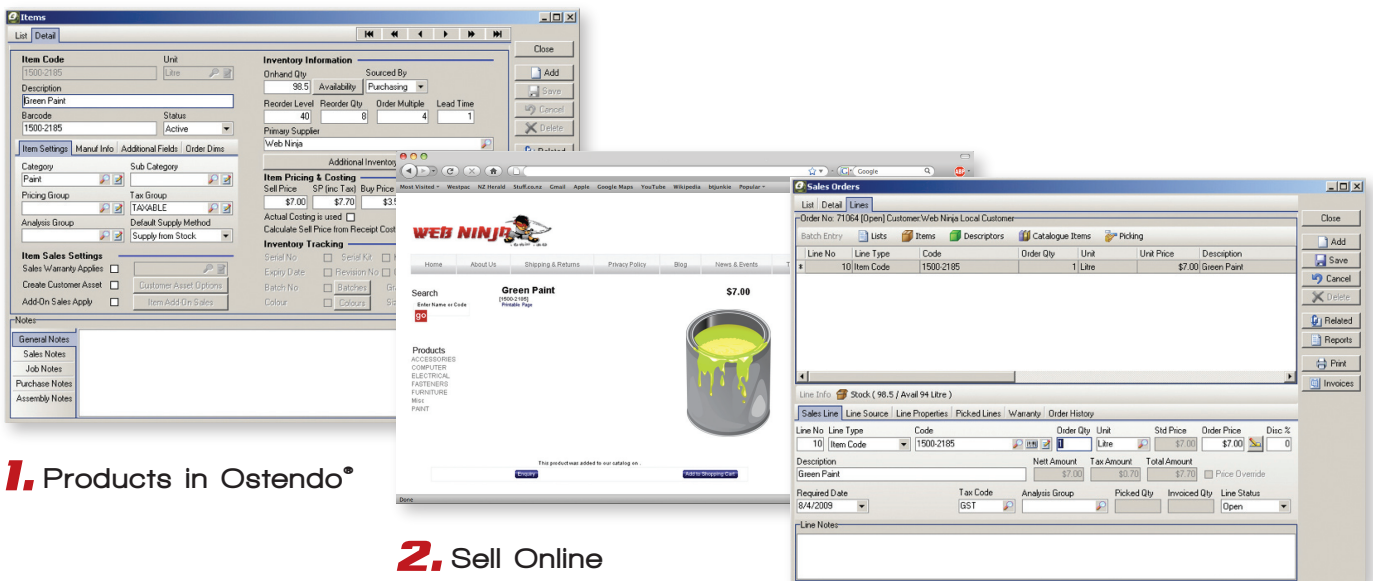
Items

List | Detail

Close
Add
Save
Cancel
Delete
Related

Item Code
1500-2185
Unit
Litre
Description
Green Paint
Barcode
1500-2185
Status
Active

Item Settings | Manuf Info | Additional Fields | Order Dims

Category
Paint
Sub Category
Pricing Group
Tax Group
TAXABLE
Analysis Group
Default Supply Method
Supply from Stock

Item Sales Settings
Sales Warranty Applies
Create Customer Asset
Customer Asset Options
Add-On Sales Apply
Item Add On Sales

Inventory Information
Onhand Qty
98.5
Availability
Sourced By
Purchasing
Reorder Level
40
Reorder Qty
8
Order Multiple
4
Lead Time
1
Primary Supplier
Web Ninja
Additional Inventory

Item Pricing & Costing
Sell Price
$7.00
SP (inc Tax)
$7.70
Buy Price
$3.5
Actual Costing is used
Calculate Sell Price from Receipt Cost

Inventory Tracking
Serial No
Serial Kit
Expiry Date
Revision No
Batch No
Batches
Colour
Colours

Notes
General Notes
Sales Notes
Job Notes
Purchase Notes
Assembly Notes

1. Products in Ostendo®

Google
Most Visited Westpac NZ Herald Stuff.co.nz Gmail Apple Google Maps YouTube Wikipedia btjunkie Popular

WEB NINJA

Home | About Us | Shipping & Returns | Privacy Policy | Blog | News & Events

Search
Enter Name or Code
go

Products
ACCESSORIES
COMPUTER
ELECTRICAL
FASTENERS
FURNITURE
Misc
PAINT

Green Paint
[1500-2185]
Printable Page
$7.00

This product was added to our catalog on .
Enquiry
Add to Shopping Cart

Done

2. Sell Online

Sales Orders

List | Detail | Lines

Order No: 71064 [Open] Customer:Web Ninja Local Customer

Batch Entry | Lists | Items | Descriptors | Catalogue Items | Picking

| Line No | Line Type | Code | Order Qty | Unit | Unit Price | Description |
|---|---|---|---|---|---|---|
| 10 | Item Code | 1500-2185 | 1 | Litre | $7.00 | Green Paint |

Close
Add
Save
Cancel
Delete
Related
Reports
Print
Invoices

Line Info | Stock ( 98.5 / Avail 94 Litre )

Sales Line | Line Source | Line Properties | Picked Lines | Warranty | Order History

Line No
10
Line Type
Item Code
Code
1500-2185
Order Qty
1
Unit
Litre
Std Price
$7.00
Order Price
$7.00
Disc %
0
Description
Green Paint
Nett Amount
$7.00
Tax Amount
$0.70
Total Amount
$7.70
Price Override
Required Date
8/4/2009
Tax Code
GST
Analysis Group
Picked Qty
Invoiced Qty
Line Status
Open

Line Notes